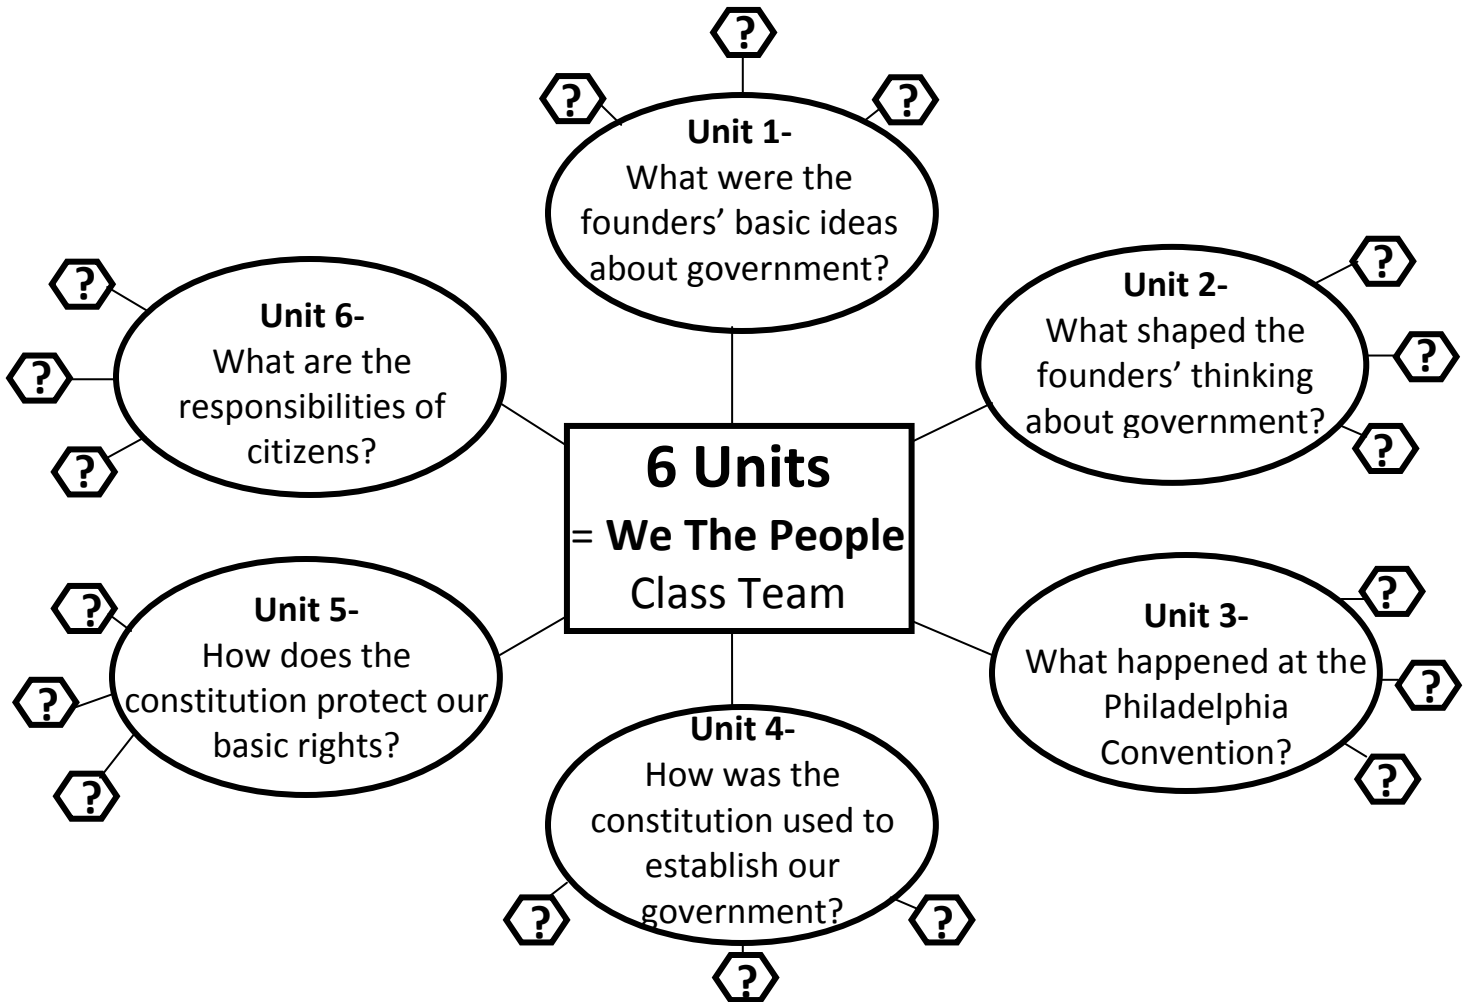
?

?

?

Unit 1-
What were the founders' basic ideas about government?

?

?

?

Unit 6-
What are the responsibilities of citizens?

?

?

?

Unit 2-
What shaped the founders' thinking about government?

6 Units
= We The People Class Team

?

?

?

Unit 5-
How does the constitution protect our basic rights?

?

?

?

Unit 3-
What happened at the Philadelphia Convention?

Unit 4-
How was the constitution used to establish our government?

?

?

?